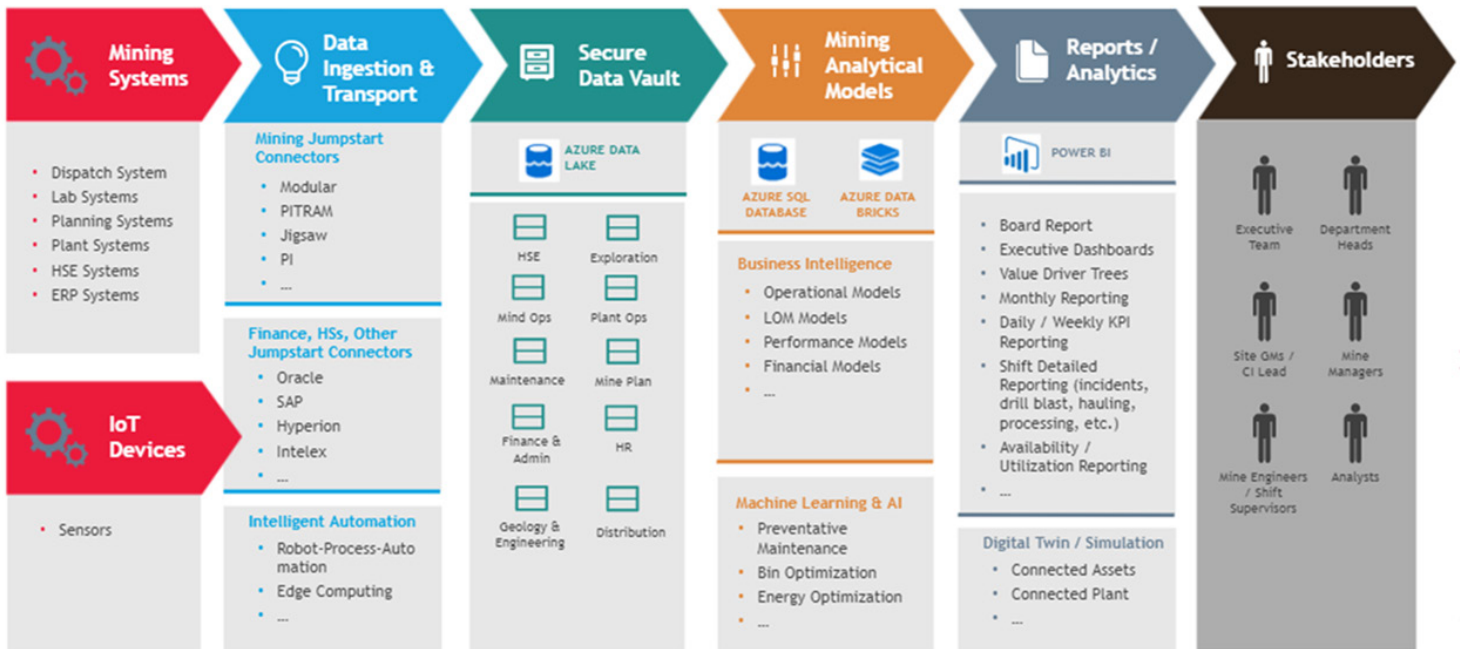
Mining Systems

- Dispatch System
- Lab Systems
- Planning Systems
- Plant Systems
- HSE Systems
- ERP Systems

IoT Devices

- Sensors

Data Ingestion & Transport

Mining Jumpstart Connectors
- Modular
- PITRAM
- Jigsaw
- PI
- ...

Finance, HSs, Other Jumpstart Connectors
- Oracle
- SAP
- Hyperion
- Intelex
- ...

Intelligent Automation
- Robot-Process-Automation
- Edge Computing
- ...

Secure Data Vault

AZURE DATA LAKE

HSE
Exploration
Mind Ops
Plant Ops
Maintenance
Mine Plan
Finance & Admin
HR
Geology & Engineering
Distribution

Mining Analytical Models

AZURE SQL DATABASE
AZURE DATA BRICKS

Business Intelligence
- Operational Models
- LOM Models
- Performance Models
- Financial Models
- ...

Machine Learning & AI
- Preventative Maintenance
- Bin Optimization
- Energy Optimization
- ...

Reports / Analytics

POWER BI

- Board Report
- Executive Dashboards
- Value Driver Trees
- Monthly Reporting
- Daily / Weekly KPI Reporting
- Shift Detailed Reporting (incidents, drill blast, hauling, processing, etc.)
- Availability / Utilization Reporting
- ...

Digital Twin / Simulation
- Connected Assets
- Connected Plant
- ...

Stakeholders

Executive Team
Department Heads
Site GMs / CI Lead
Mine Managers
Mine Engineers / Shift Supervisors
Analysts